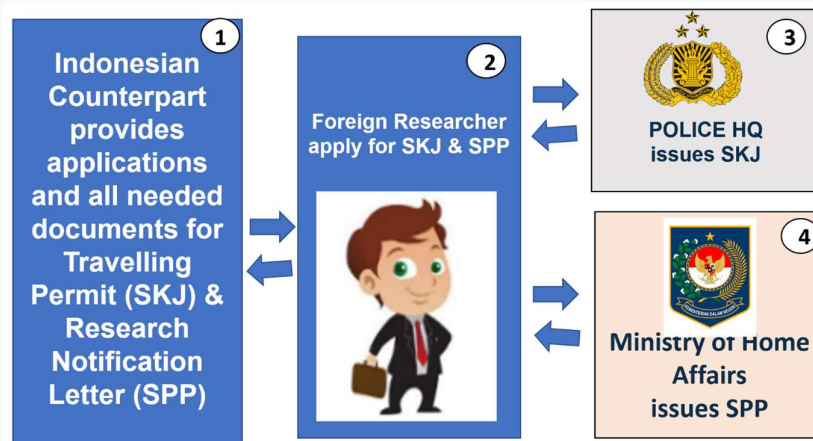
1

Indonesian Counterpart provides applications and all needed documents for Travelling Permit (SKJ) & Research Notification Letter (SPP)

2

Foreign Researcher apply for SKJ & SPP

3

POLICE HQ issues SKJ

4

KEMENTERIAN DALAM NEGERI

Ministry of Home Affairs issues SPP